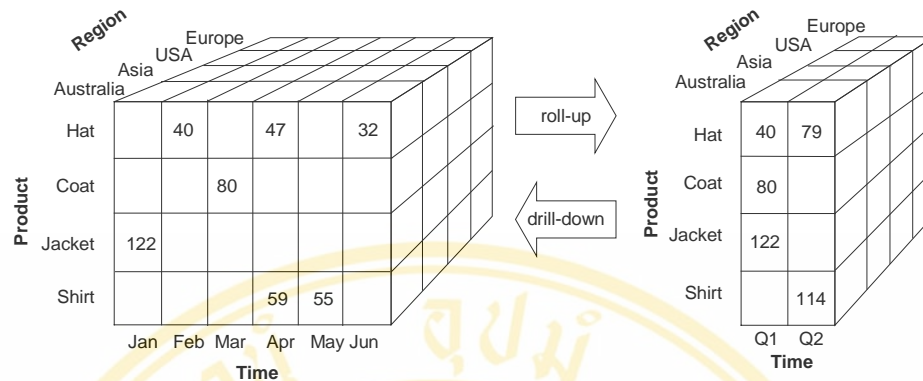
Region
Europe
USA
Asia
Australia

Product
Hat
Coat
Jacket
Shirt

| | Jan | Feb | Mar | Apr | May | Jun |
|---|---|---|---|---|---|---|
| Hat | | 40 | | 47 | | 32 |
| Coat | | | 80 | | | |
| Jacket | 122 | | | | | |
| Shirt | | | | 59 | 55 | |

Time

roll-up

drill-down

Region
Europe
USA
Asia
Australia

Product
Hat
Coat
Jacket
Shirt

| | Q1 | Q2 |
|---|---|---|
| Hat | 40 | 79 |
| Coat | 80 | |
| Jacket | 122 | |
| Shirt | | 114 |

Time